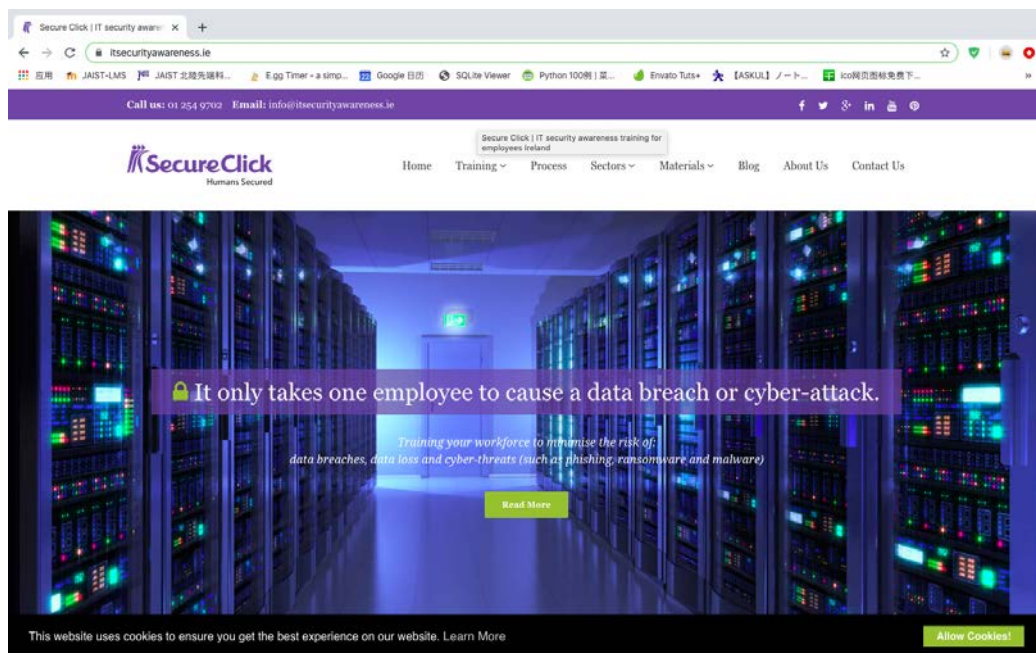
Secure Click | IT security aware ×
+
itsecurityawareness.ie
应用 JAIST-LMS JAIST 北陸先端科... E.gg Timer - a simp... Google 日历 SQLite Viewer Python 100例 | 菜... Envato Tuts+ 【ASKUL】ノート... ico网页图标免费下...
Call us: 01 254 9702 Email: info@itsecurityawareness.ie
Secure Click | IT security awareness training for employees Ireland
SecureClick
Humans Secured
Home Training Process Sectors Materials Blog About Us Contact Us
It only takes one employee to cause a data breach or cyber-attack.
Training your workforce to minimise the risk of:
data breaches, data loss and cyber-threats (such as phishing, ransomware and malware)
Read More
This website uses cookies to ensure you get the best experience on our website. Learn More
Allow Cookies!